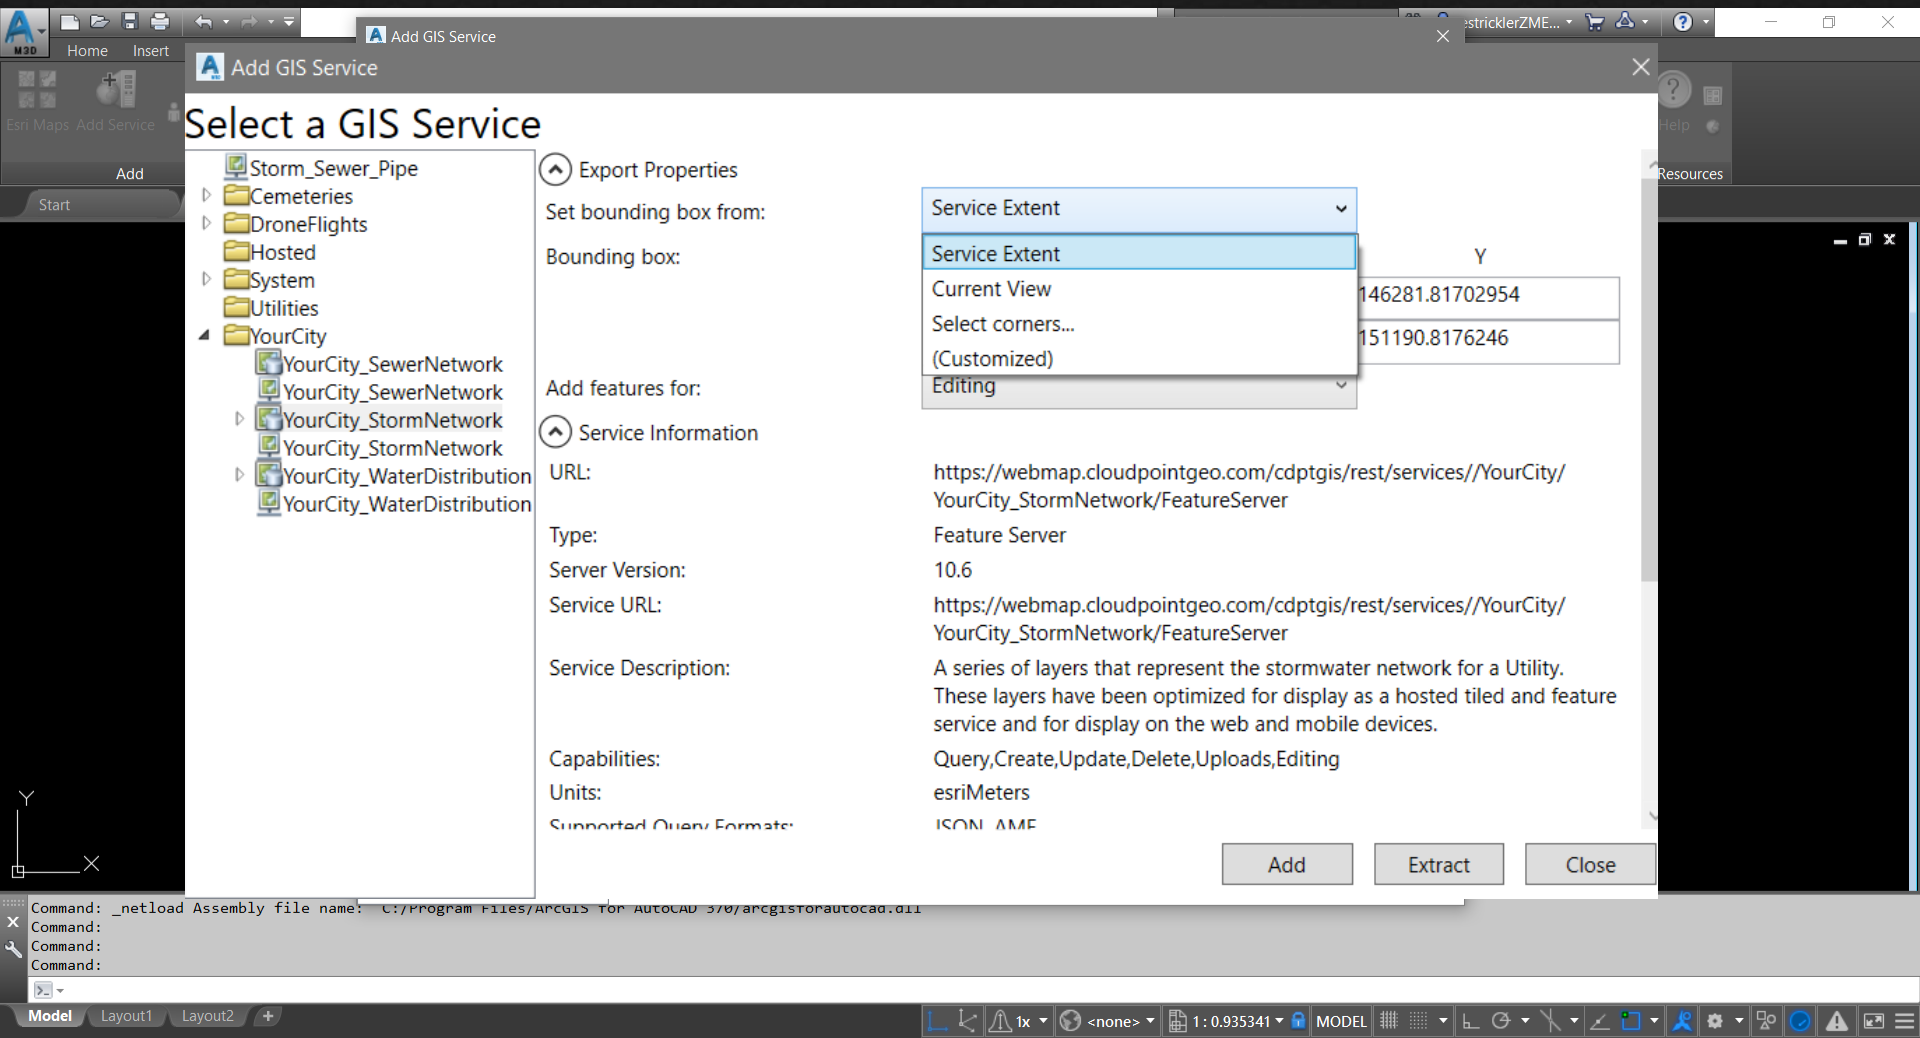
Home Insert
Esri Maps Add Service
Add
Start
Add GIS Service
estricklerZME...
Help
Resources

Add GIS Service

Select a GIS Service

Storm_Sewer_Pipe
Cemeteries
DroneFlights
Hosted
System
Utilities
YourCity
YourCity_SewerNetwork
YourCity_SewerNetwork
YourCity_StormNetwork
YourCity_StormNetwork
YourCity_WaterDistribution
YourCity_WaterDistribution

Export Properties
Set bounding box from: Service Extent
Service Extent
Current View
Select corners...
(Customized)
Bounding box:
Y
146281.81702954
151190.8176246
Add features for: Editing

Service Information
URL: https://webmap.cloudpointgeo.com/cdptgis/rest/services//YourCity/YourCity_StormNetwork/FeatureServer
Type: Feature Server
Server Version: 10.6
Service URL: https://webmap.cloudpointgeo.com/cdptgis/rest/services//YourCity/YourCity_StormNetwork/FeatureServer
Service Description: A series of layers that represent the stormwater network for a Utility. These layers have been optimized for display as a hosted tiled and feature service and for display on the web and mobile devices.
Capabilities: Query,Create,Update,Delete,Uploads,Editing
Units: esriMeters
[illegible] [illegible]

Add Extract Close

Command: _netload Assembly file name: C:/Program Files/ArcGIS for AutoCAD 370/arcgisforautocad.dll
Command:
Command:
Command:

Model Layout1 Layout2 +
1x <none> 1 : 0.935341 MODEL